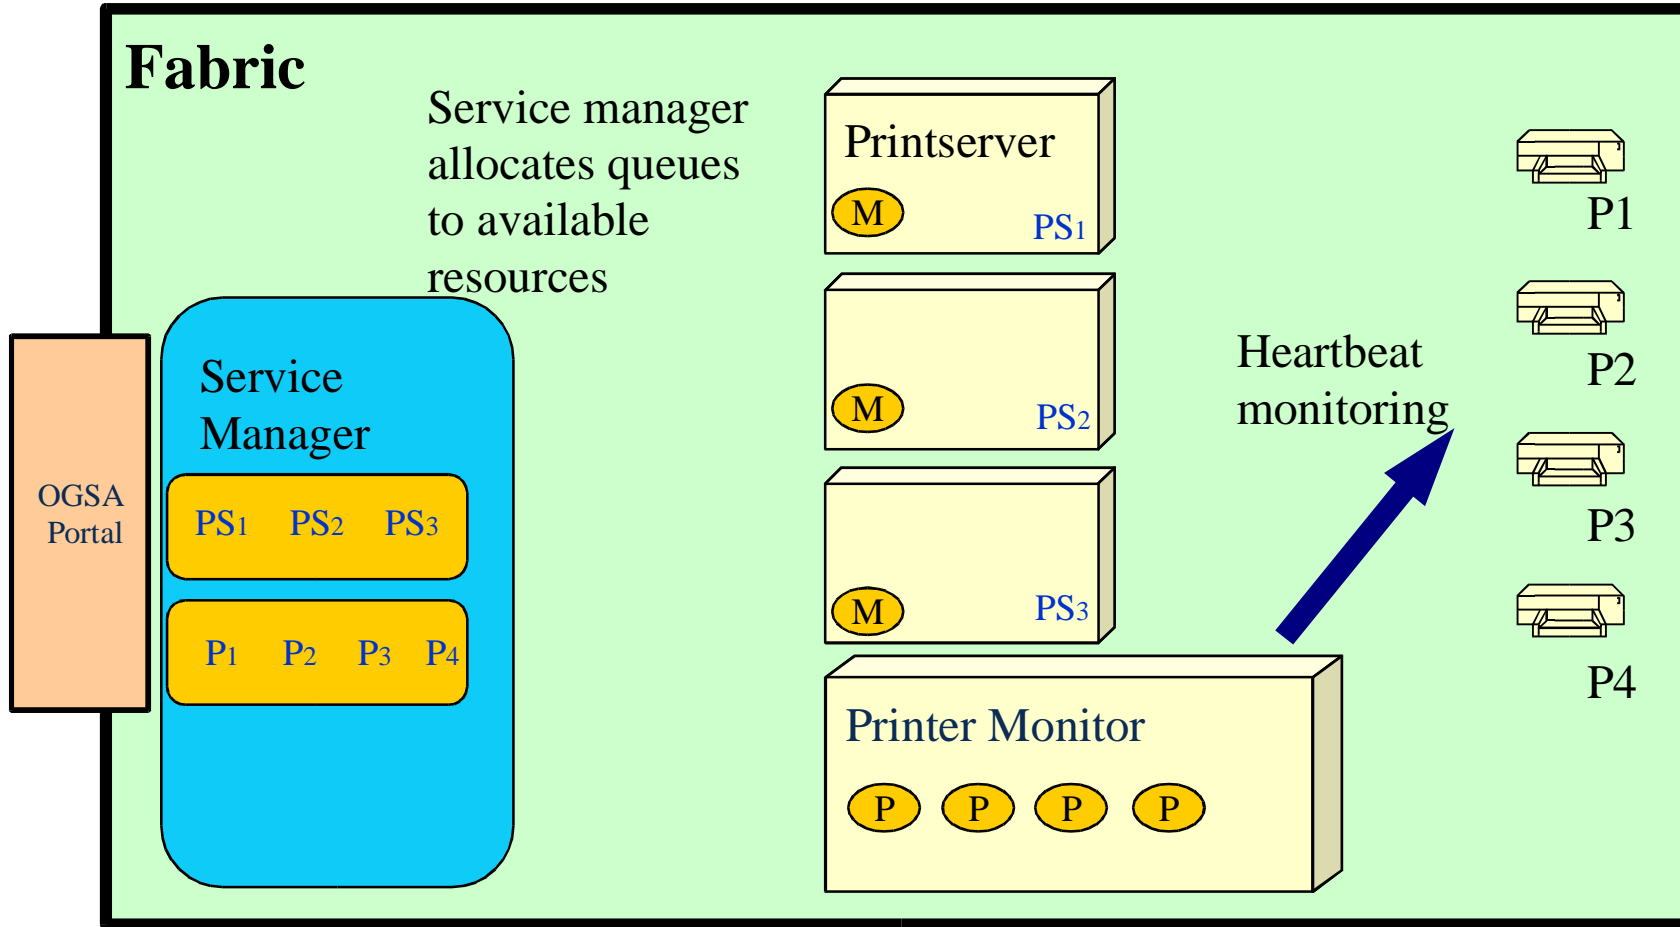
Fabric

Service manager allocates queues to available resources

Printserver

M PS1

M PS2

M PS3

P1

P2

P3

P4

Heartbeat monitoring

OGSA Portal

Service Manager

PS1 PS2 PS3

P1 P2 P3 P4

Printer Monitor

P P P P